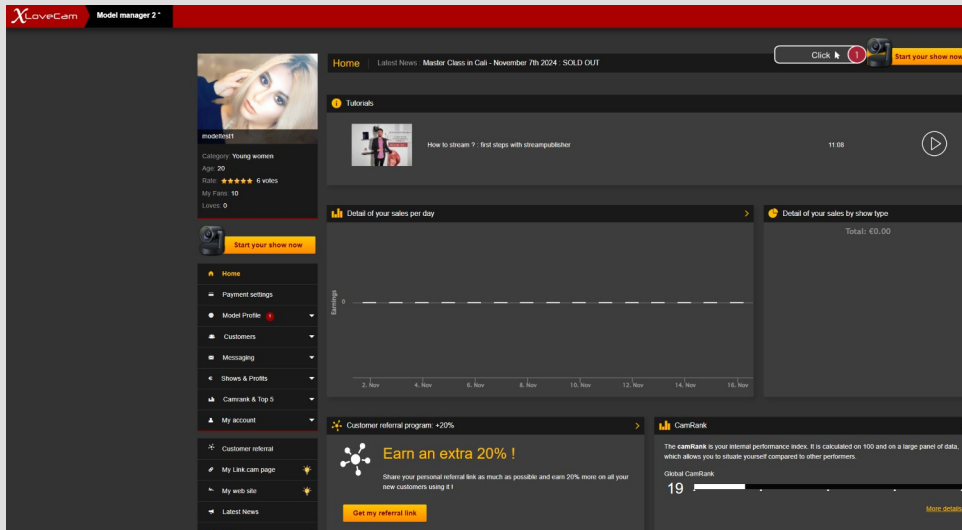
XLoveCam Model manager 2

Home | Latest News | Master Class in Cali - November 7th 2024 | SOLD OUT

Click 1 Start your show now

modeltest1

Category: Young women
Age: 20
Rate: ★★★★★ 6 votes
My Fans: 10
Loves: 0

Start your show now

Home
Payment settings
Model Profile 1
Customers
Messaging
Shows & Profits
Camrank & Top 5
My account

Customer referral
My Link.cam page
My web site
Latest News

Tutorials

How to stream ? : first steps with streampublisher 11:08

Detail of your sales per day

Earnings
0
2. Nov 4. Nov 6. Nov 8. Nov 10. Nov 12. Nov 14. Nov 16. Nov

Detail of your sales by show type

Total: €0.00

Customer referral program: +20%

Earn an extra 20% !

Share your personal referral link as much as possible and earn 20% more on all your new customers using it !

Get my referral link

CamRank

The camRank is your internal performance index. It is calculated on 100 and on a large panel of data, which allows you to situate yourself compared to other performers.

Global CamRank
19

More details